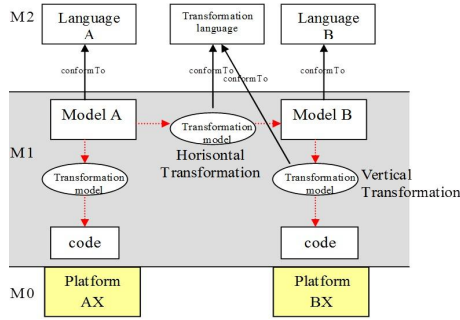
M2

Language A

Transformation language

Language B

conformTo

conformTo

conformTo

conformTo

M1

Model A

Transformation model

Model B

Horisontal Transformation

Transformation model

Transformation model

Vertical Transformation

code

code

M0

Platform AX

Platform BX